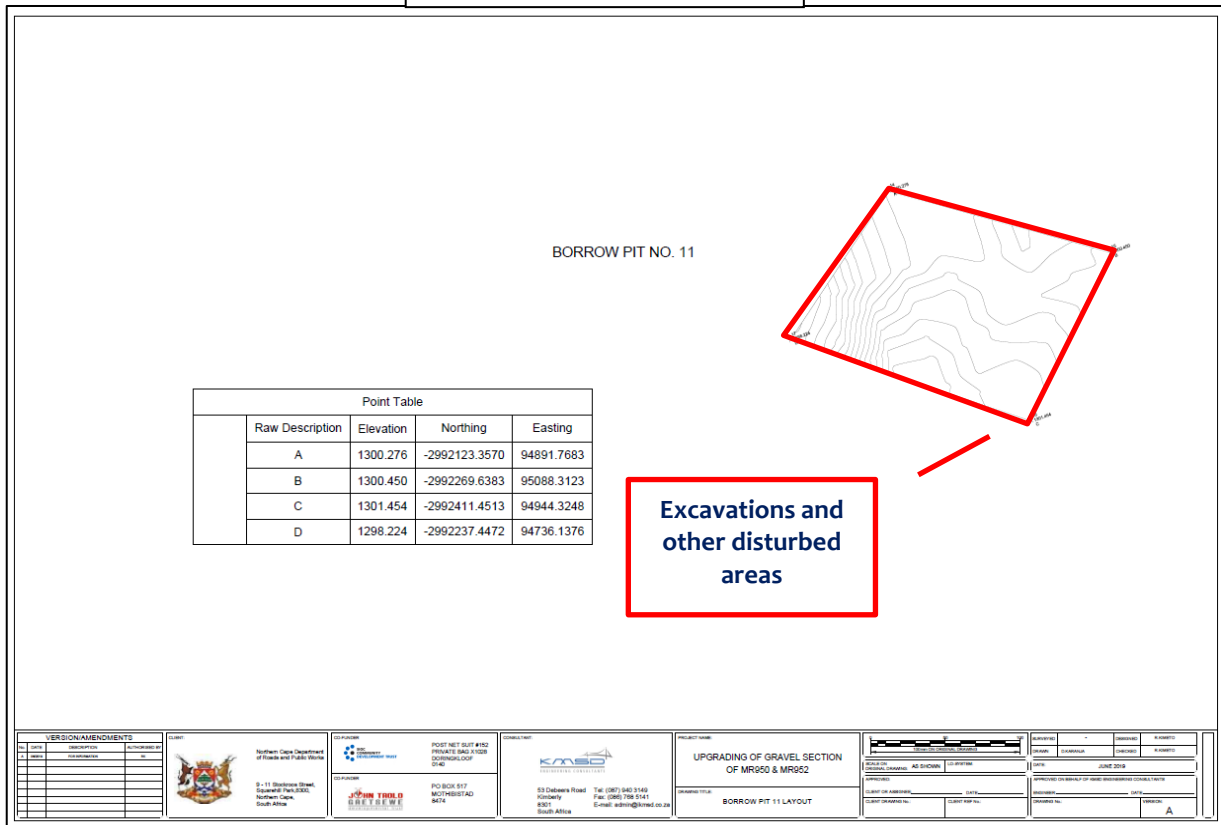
BORROW PIT NO. 11

| Point Table | | | | |
|---|---|---|---|---|
| | Raw Description | Elevation | Northing | Easting |
| | A | 1300.276 | -2992123.3570 | 94891.7683 |
| | B | 1300.450 | -2992269.6383 | 95088.3123 |
| | C | 1301.454 | -2992411.4513 | 94944.3248 |
| | D | 1298.224 | -2992237.4472 | 94736.1376 |

Excavations and other disturbed areas

VERSION/AMENDMENTS

No. DATE DESCRIPTION AUTHORISED BY

CLIENT:

Northern Cape Department of Roads and Public Works

9 - 11 Stockroos Street, Squarehill Park,8300, Northern Cape, South Africa

CO-FUNDER

POST NET SUIT #182 PRIVATE BAG X1026 DORINGKLOOF 0140

CO-FUNDER

JOHN TAOLO GAETSEWE

PO BOX 517 MOTHIBISTAD 8474

CONSULTANT:

KMSD ENGINEERING CONSULTANTS

53 Debeers Road Kimberly 8301 South Africa

Tel: (067) 940 3149 Fax: (086) 768 5141 E-mail: admin@kmsd.co.za

PROJECT NAME:

UPGRADING OF GRAVEL SECTION OF MR950 & MR952

DRAWING TITLE:

BORROW PIT 11 LAYOUT

SCALE ON ORIGINAL DRAWING: AS SHOWN

APPROVED

CLIENT OR ASSIGNEE DATE

CLIENT DRAWING No. CLIENT REF No.

SURVEYED DESIGNED

DRAWN CHECKED

DATE JUNE 2019

APPROVED ON BEHALF OF KMSD ENGINEERING CONSULTANTS

ENGINEER DATE

DRAWING No. VERSION A